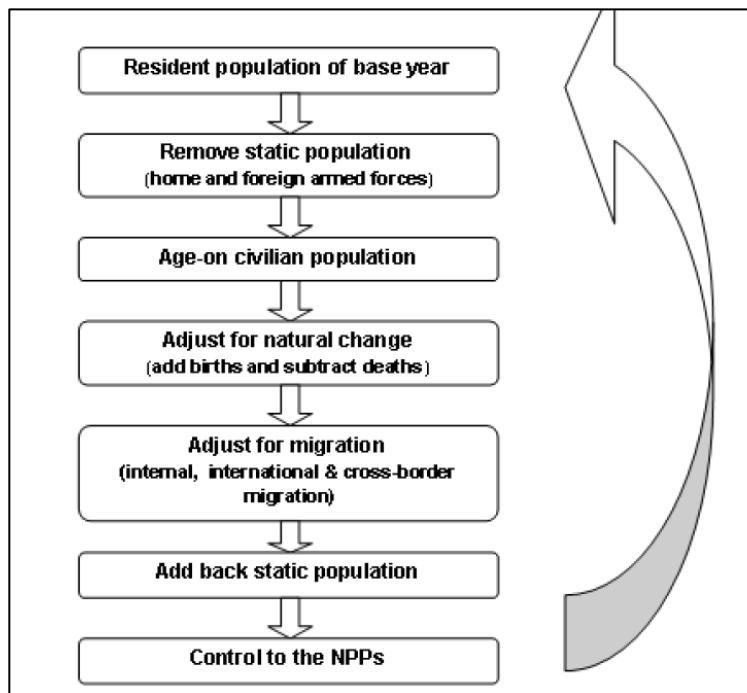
Resident population of base year

Remove static population
(home and foreign armed forces)

Age-on civilian population

Adjust for natural change
(add births and subtract deaths)

Adjust for migration
(internal, international & cross-border migration)

Add back static population

Control to the NPPs